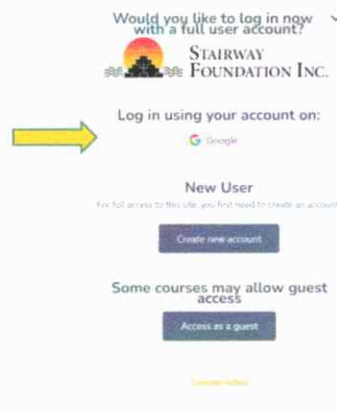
Would you like to log in now with a full user account?

Stairway Foundation Inc.

Log in using your account on:

Google

New User

For full access to this site, you first need to create an account

Create new account

Some courses may allow guest access

Access as a guest

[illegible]